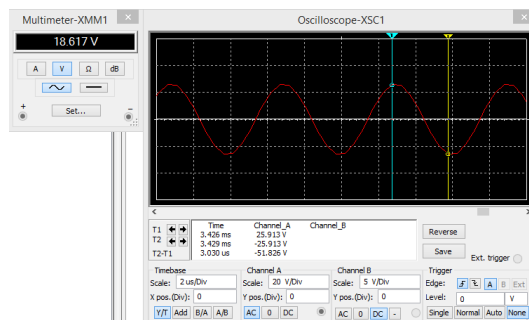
Multimeter-XMM1

18.617 V

A V Ω dB

+ Set... -

Oscilloscope-XSC1

| | Time | Channel_A | Channel_B |
|---|---|---|---|
| T1 | 3.426 ms | 25.913 V | |
| T2 | 3.429 ms | -25.913 V | |
| T2-T1 | 3.030 us | -51.826 V | |

Reverse

Save

Ext. trigger

Timebase
Scale: 2 us/Div
X pos.(Div): 0
Y/T Add B/A A/B

Channel A
Scale: 20 V/Div
Y pos.(Div): 0
AC 0 DC

Channel B
Scale: 5 V/Div
Y pos.(Div): 0
AC 0 DC -

Trigger
Edge: A B Ext
Level: 0 V
Single Normal Auto None